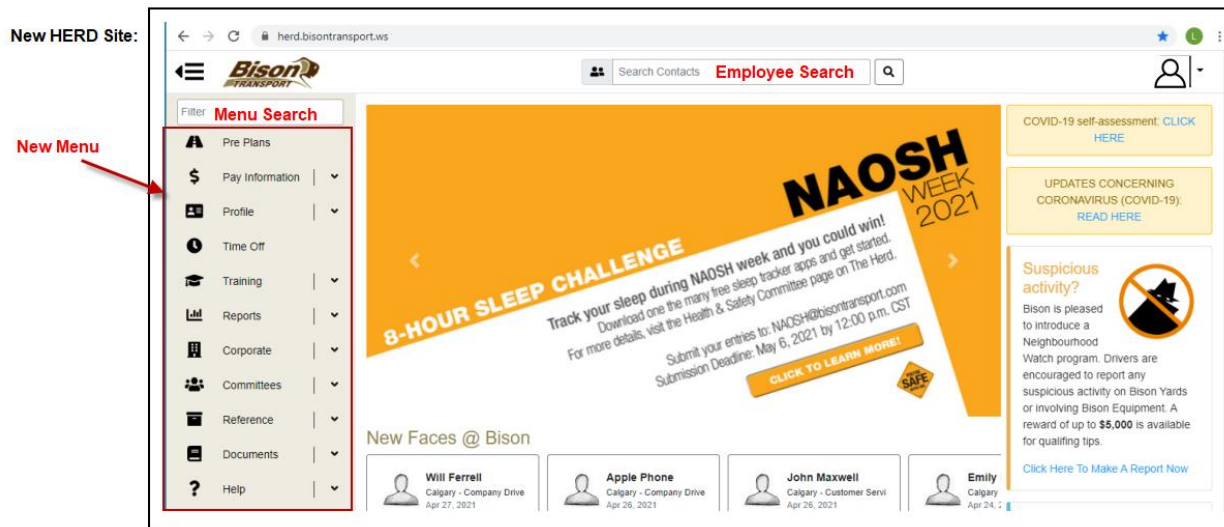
New HERD Site:

herd.bisontransport.ws

Bison TRANSPORT

Search Contacts Employee Search

Filter Menu Search

New Menu

Pre Plans
Pay Information
Profile
Time Off
Training
Reports
Corporate
Committees
Reference
Documents
Help

NAOSH WEEK 2021

8-HOUR SLEEP CHALLENGE

Track your sleep during NAOSH week and you could win! Download one the many free sleep tracker apps and get started. For more details, visit the Health & Safety Committee page on The Herd.

Submit your entries to: NAOSH@bisontransport.com Submission Deadline: May 6, 2021 by 12:00 p.m. CST

CLICK TO LEARN MORE!

SAFE

New Faces @ Bison

Will Ferrell
Calgary - Company Drive
Apr 27, 2021

Apple Phone
Calgary - Company Drive
Apr 26, 2021

John Maxwell
Calgary - Customer Servi
Apr 26, 2021

Emily
Calgary
Apr 24, 2

COVID-19 self-assessment: CLICK HERE

UPDATES CONCERNING CORONAVIRUS (COVID-19): READ HERE

Suspicious activity?

Bison is pleased to introduce a Neighbourhood Watch program. Drivers are encouraged to report any suspicious activity on Bison Yards or involving Bison Equipment. A reward of up to $5,000 is available for qualifing tips.

Click Here To Make A Report Now